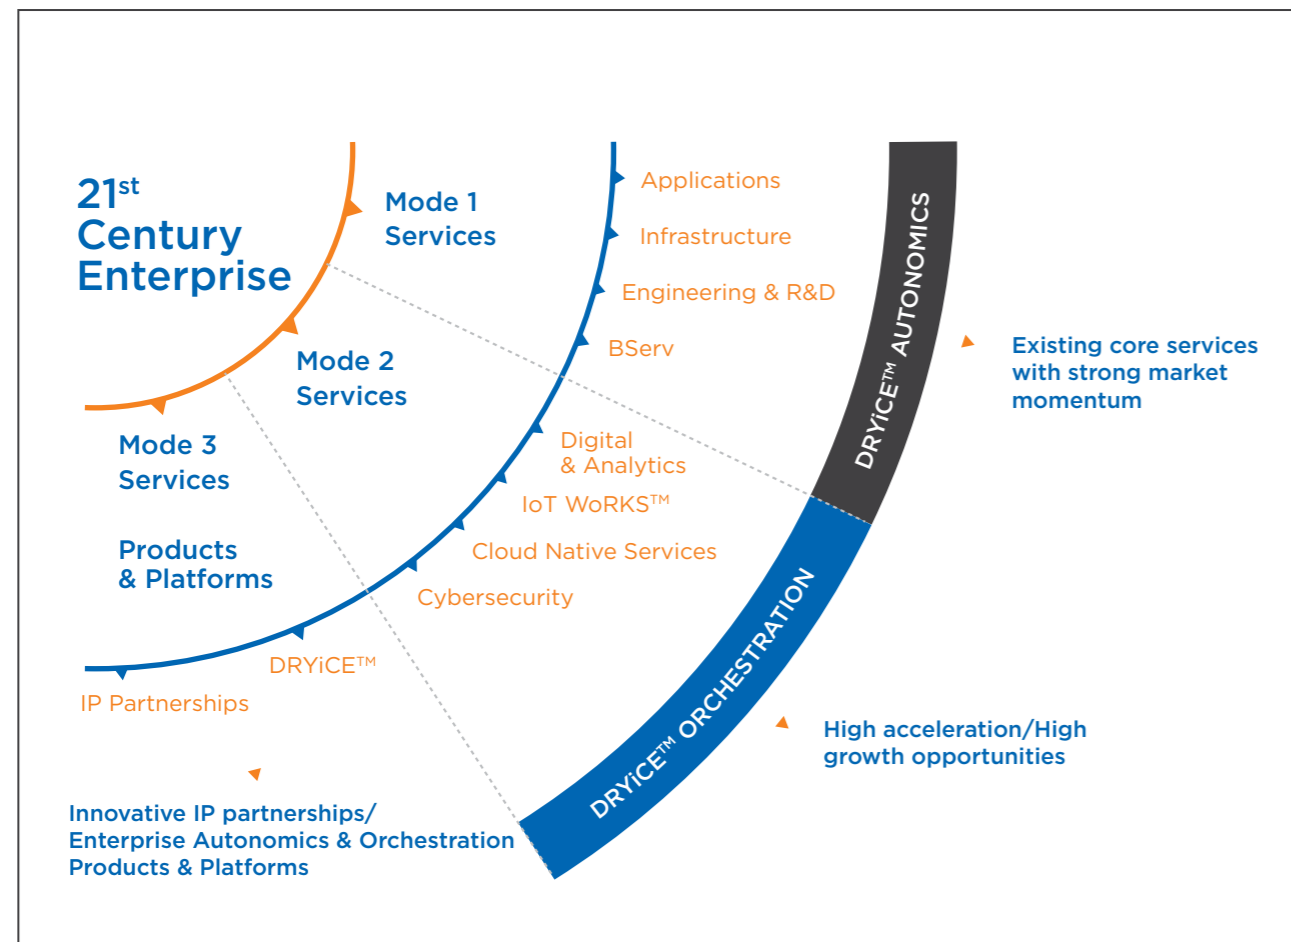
$21^{st}$ Century Enterprise

Mode 1 Services

Mode 2 Services

Mode 3 Services

Products & Platforms

Applications

Infrastructure

Engineering & R&D

BServ

Digital & Analytics

IoT WoRKS™

Cloud Native Services

Cybersecurity

DRYiCE™

IP Partnerships

DRYiCE™ AUTONOMICS

DRYiCE™ ORCHESTRATION

Existing core services with strong market momentum

High acceleration/High growth opportunities

Innovative IP partnerships/ Enterprise Autonomics & Orchestration Products & Platforms